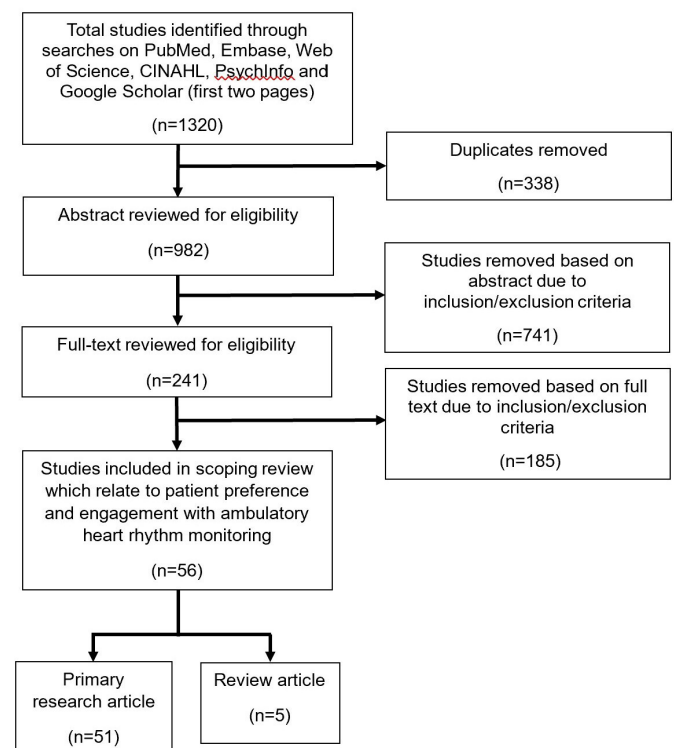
Total studies identified through searches on PubMed, Embase, Web of Science, CINAHL, PsychInfo and Google Scholar (first two pages)

(n=1320)

Duplicates removed

(n=338)

Abstract reviewed for eligibility

(n=982)

Studies removed based on abstract due to inclusion/exclusion criteria

(n=741)

Full-text reviewed for eligibility

(n=241)

Studies removed based on full text due to inclusion/exclusion criteria

(n=185)

Studies included in scoping review which relate to patient preference and engagement with ambulatory heart rhythm monitoring

(n=56)

Primary research article

(n=51)

Review article

(n=5)